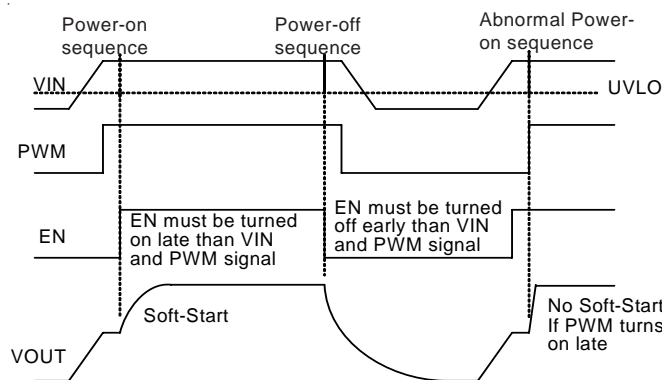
Power-on sequence

Power-off sequence

Abnormal Power-on sequence

VIN

UVLO

PWM

EN

EN must be turned on late than VIN and PWM signal

EN must be turned off early than VIN and PWM signal

Soft-Start

No Soft-Start If PWM turns on late

VOUT